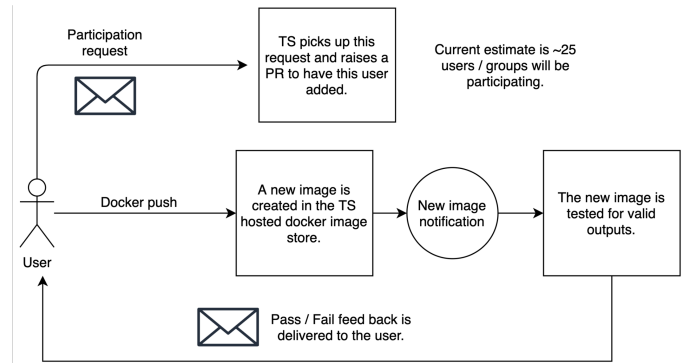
Participation request

TS picks up this request and raises a PR to have this user added.

Current estimate is ~25 users / groups will be participating.

User

Docker push

A new image is created in the TS hosted docker image store.

New image notification

The new image is tested for valid outputs.

Pass / Fail feed back is delivered to the user.